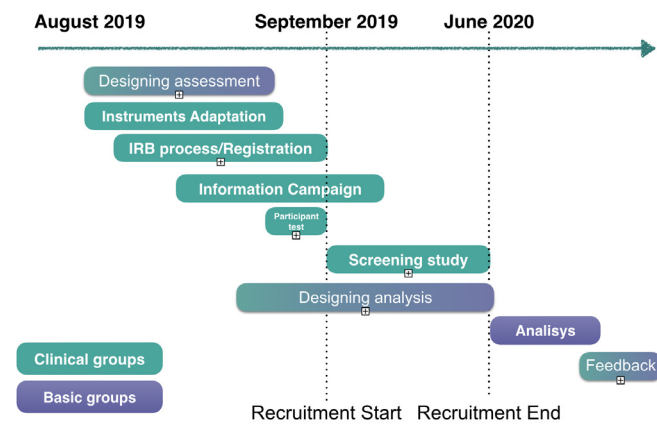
August 2019

September 2019

June 2020

Designing assessment

Instruments Adaptation

IRB process/Registration

Information Campaign

Participant test

Screening study

Designing analysis

Analisys

Feedback

Clinical groups

Basic groups

Recruitment Start

Recruitment End